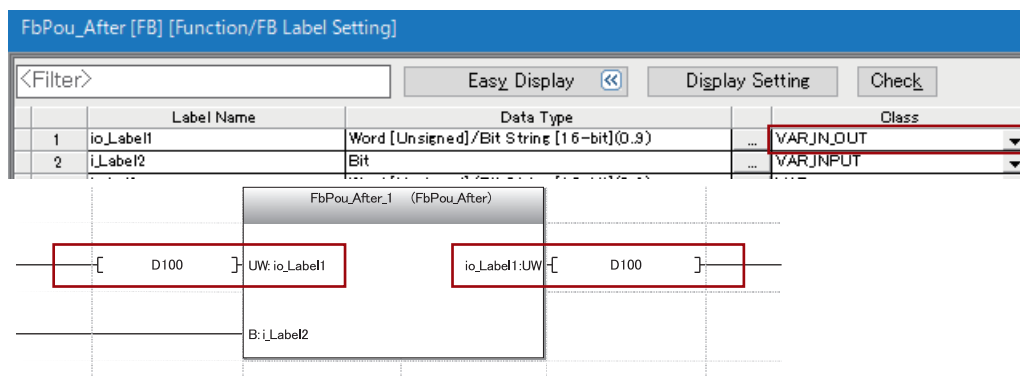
FbPou_After [FB] [Function/FB Label Setting]

<Filter> Easy Display « Display Setting Check

| | Label Name | Data Type | | Class |
|---|---|---|---|---|
| 1 | io_Label1 | Word [Unsigned]/Bit String [16-bit](0..9) | ... | VAR_IN_OUT |
| 2 | i_Label2 | Bit | ... | VAR_INPUT |

FbPou_After_1 (FbPou_After)

D100 UW: io_Label1 io_Label1:UW D100

B: i_Label2